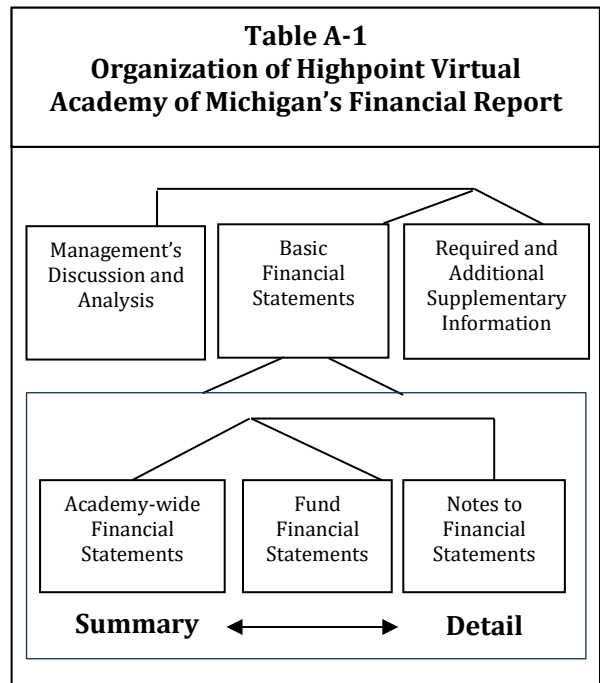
**Table A-1**
**Organization of Highpoint Virtual Academy of Michigan's Financial Report**

Management's Discussion and Analysis

Basic Financial Statements

Required and Additional Supplementary Information

Academy-wide Financial Statements

Fund Financial Statements

Notes to Financial Statements

**Summary** ⟷ **Detail**